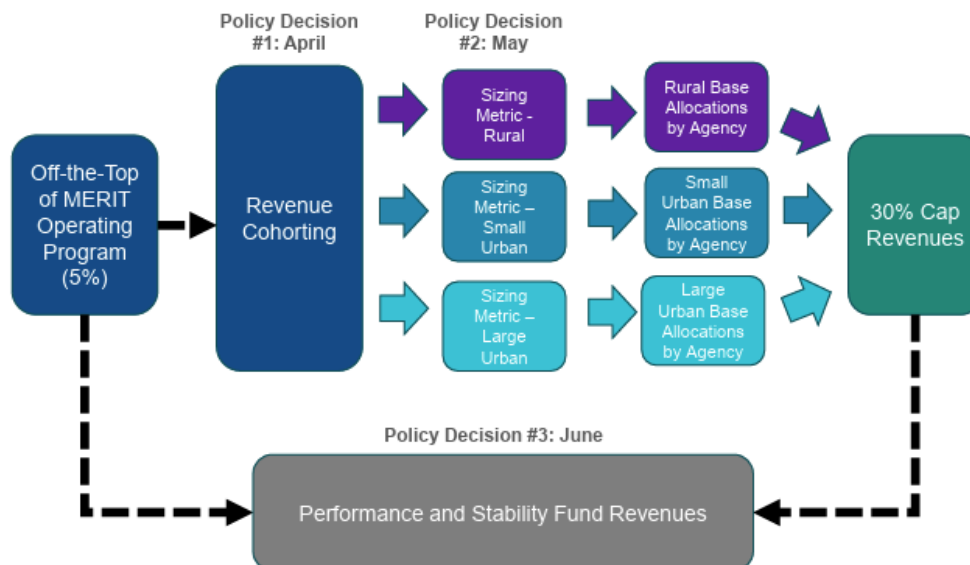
Policy Decision #1: April

Policy Decision #2: May

Off-the-Top of MERIT Operating Program (5%)

Revenue Cohorting

Sizing Metric - Rural

Sizing Metric – Small Urban

Sizing Metric – Large Urban

Rural Base Allocations by Agency

Small Urban Base Allocations by Agency

Large Urban Base Allocations by Agency

30% Cap Revenues

Policy Decision #3: June

Performance and Stability Fund Revenues